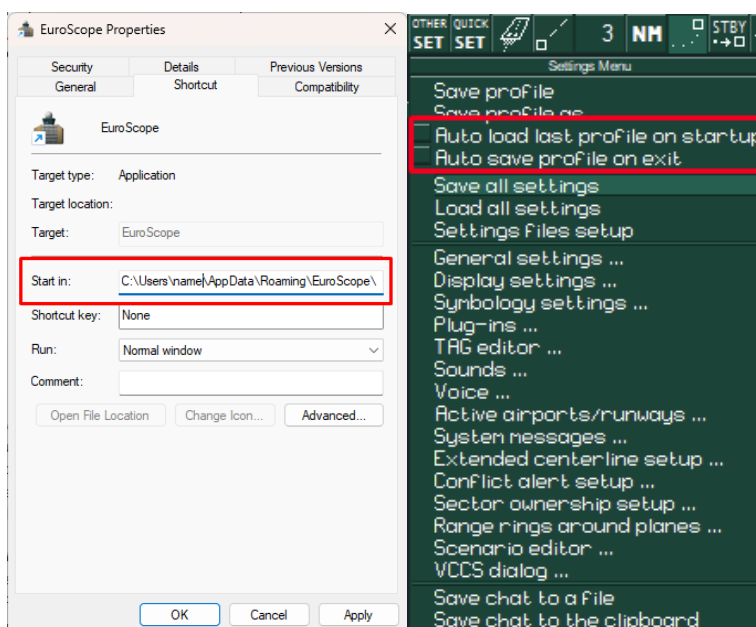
EuroScope Properties

Security
Details
Previous Versions
General
Shortcut
Compatibility

EuroScope

Target type: Application

Target location:

Target: EuroScope

Start in: C:\Users\name\AppData\Roaming\EuroScope\

Shortcut key: None

Run: Normal window

Comment:

Open File Location
Change Icon...
Advanced...

OK
Cancel
Apply

OTHER SET
QUICK SET
3
NM
STBY

Settings Menu

Save profile
Save profile as
Auto load last profile on startup
Auto save profile on exit
Save all settings
Load all settings
Settings files setup
General settings ...
Display settings ...
Symbology settings ...
Plug-ins ...
TAG editor ...
Sounds ...
Voice ...
Active airports/runways ...
System messages ...
Extended centerline setup ...
Conflict alert setup ...
Sector ownership setup ...
Range rings around planes ...
Scenario editor ...
VCCS dialog ...
Save chat to a file
Save chat to the clipboard